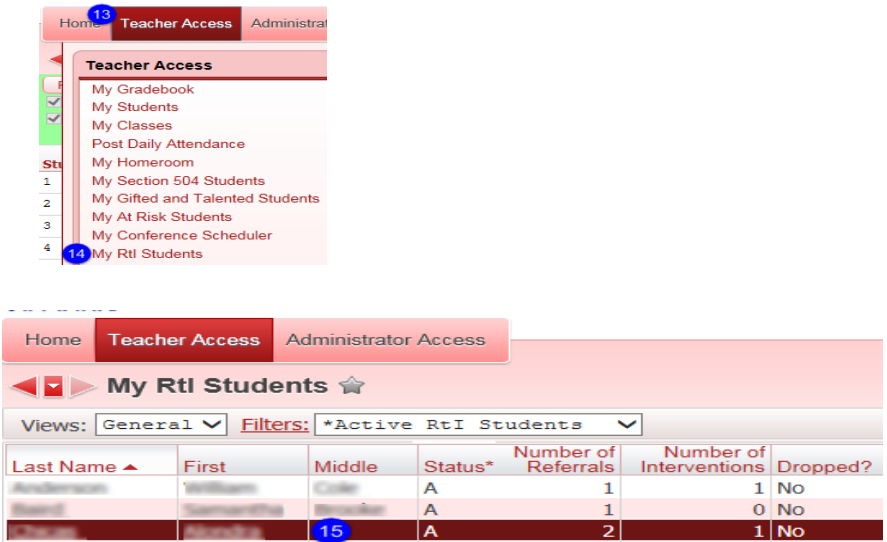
Home 13 Teacher Access Administrat

Teacher Access
My Gradebook
My Students
My Classes
Post Daily Attendance
My Homeroom
My Section 504 Students
My Gifted and Talented Students
My At Risk Students
My Conference Scheduler
14 My RtI Students

Stu
1
2
3
4

Home | Teacher Access | Administrator Access

My RtI Students

Views: General Filters: *Active RtI Students

| Last Name | First | Middle | Status* | Number of Referrals | Number of Interventions | Dropped? |
|---|---|---|---|---|---|---|
| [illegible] | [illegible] | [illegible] | A | 1 | 1 | No |
| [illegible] | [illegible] | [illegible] | A | 1 | 0 | No |
| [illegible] | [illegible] | 15 | A | 2 | 1 | No |